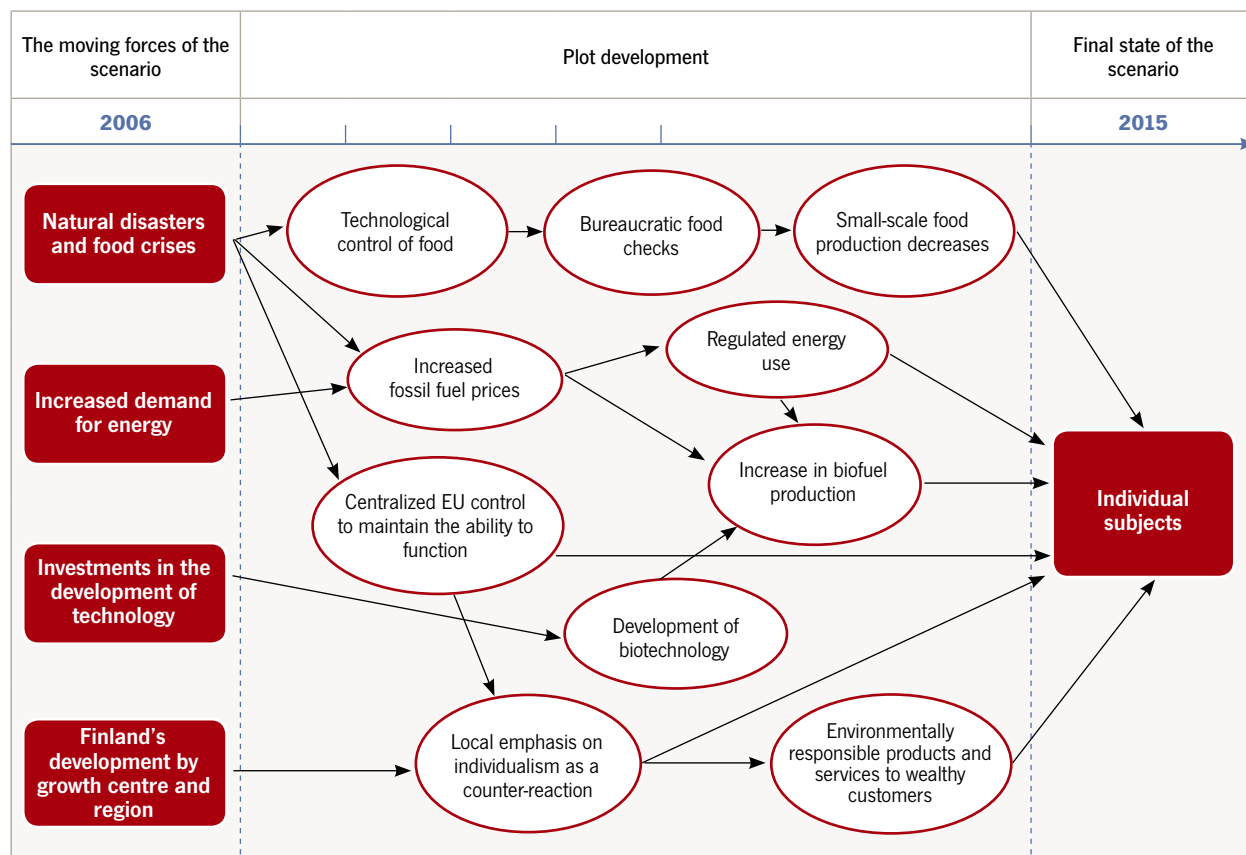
The moving forces of the scenario

Plot development

Final state of the scenario

2006

2015

Natural disasters and food crises

Increased demand for energy

Investments in the development of technology

Finland's development by growth centre and region

Technological control of food

Bureaucratic food checks

Small-scale food production decreases

Increased fossil fuel prices

Regulated energy use

Increase in biofuel production

Centralized EU control to maintain the ability to function

Development of biotechnology

Local emphasis on individualism as a counter-reaction

Environmentally responsible products and services to wealthy customers

Individual subjects